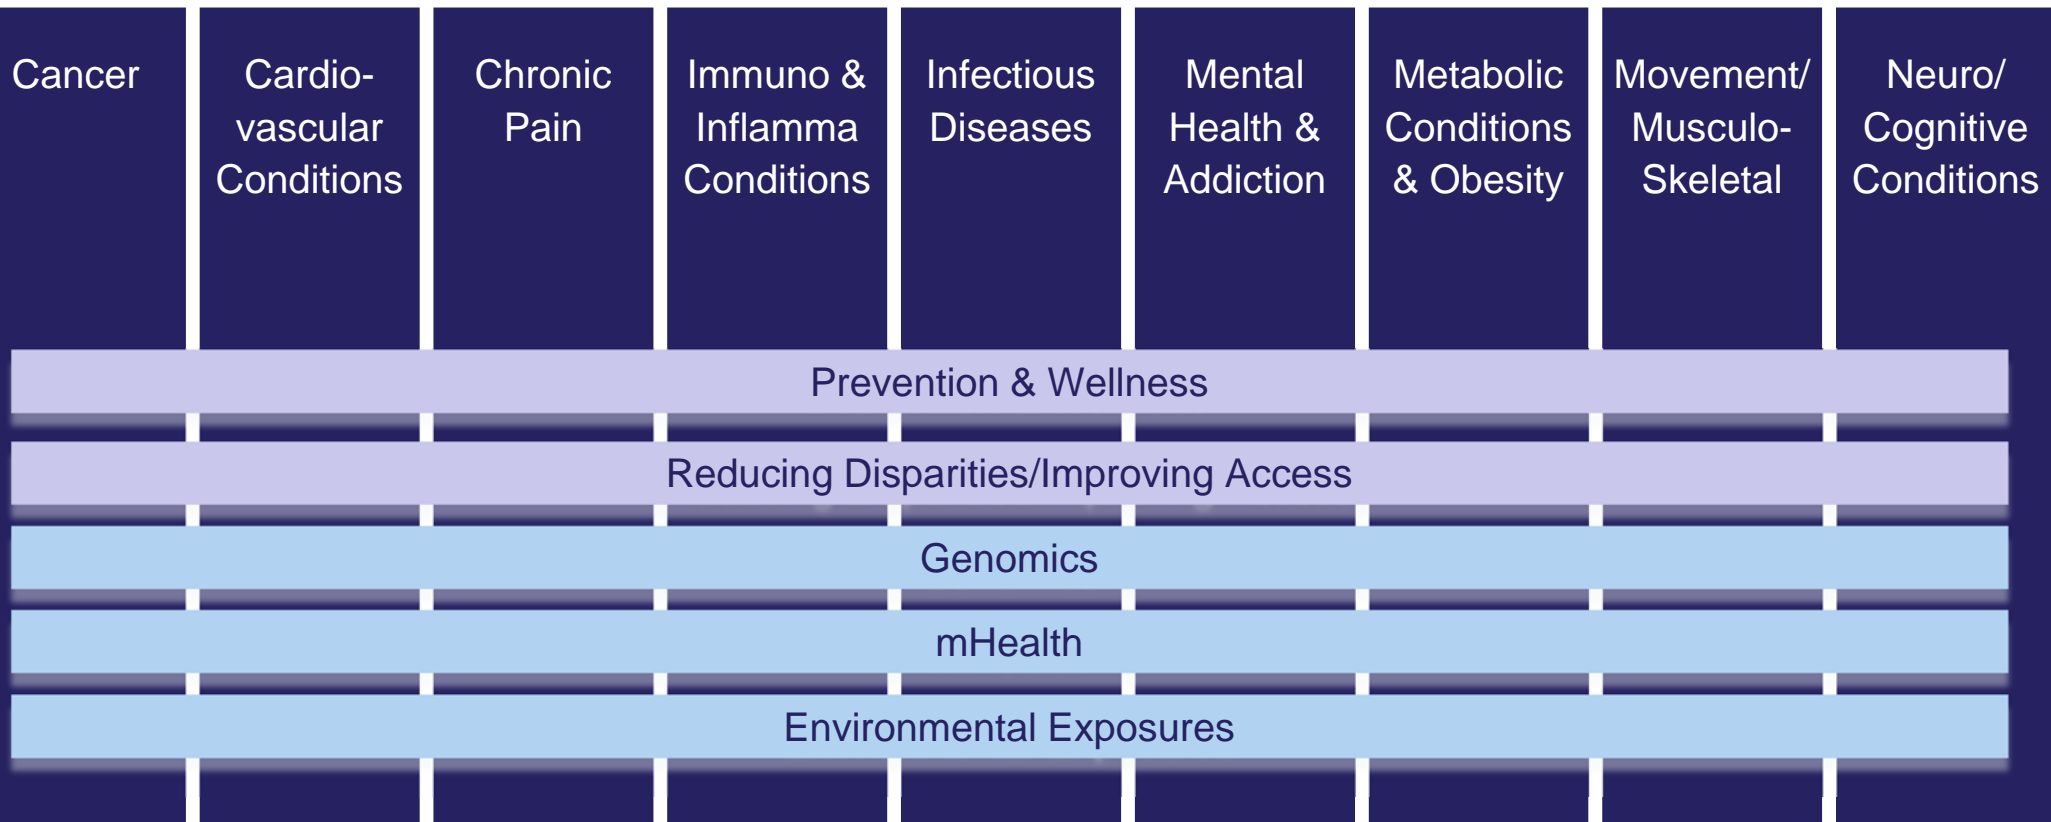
Cancer

Cardio-vascular Conditions

Chronic Pain

Immuno & Inflamma Conditions

Infectious Diseases

Mental Health & Addiction

Metabolic Conditions & Obesity

Movement/ Musculo-Skeletal

Neuro/ Cognitive Conditions

Prevention & Wellness

Reducing Disparities/Improving Access

Genomics

mHealth

Environmental Exposures